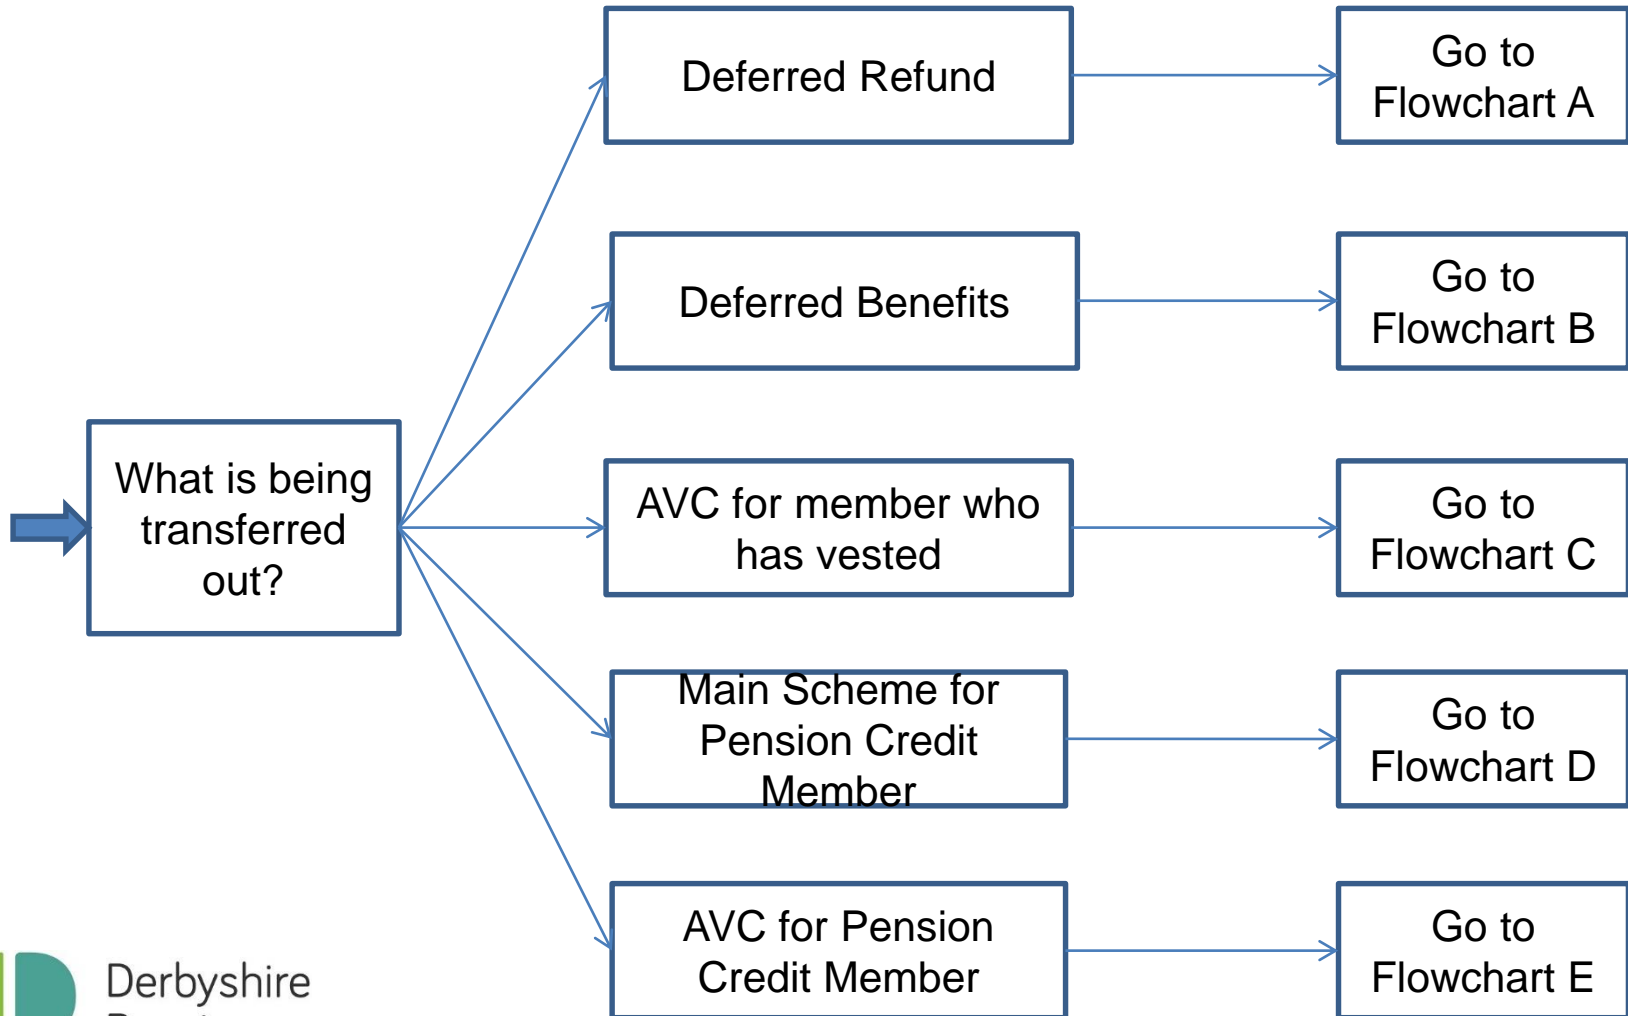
What is being transferred out?

Deferred Refund

Go to Flowchart A

Deferred Benefits

Go to Flowchart B

AVC for member who has vested

Go to Flowchart C

Main Scheme for Pension Credit Member

Go to Flowchart D

AVC for Pension Credit Member

Go to Flowchart E

Derbyshire
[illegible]